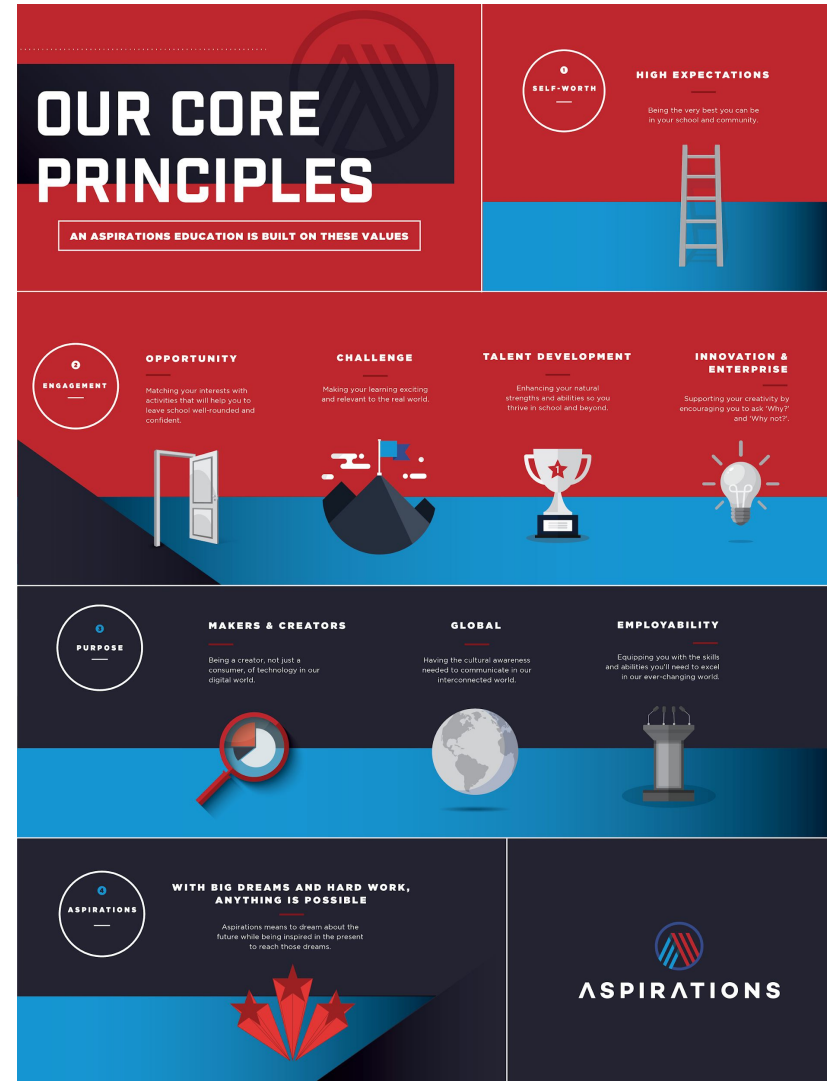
OUR CORE PRINCIPLES

AN ASPIRATIONS EDUCATION IS BUILT ON THESE VALUES

1
SELF-WORTH

HIGH EXPECTATIONS

Being the very best you can be in your school and community.

2
ENGAGEMENT

OPPORTUNITY

Matching your interests with activities that will help you to leave school well-rounded and confident.

CHALLENGE

Making your learning exciting and relevant to the real world.

TALENT DEVELOPMENT

Enhancing your natural strengths and abilities so you thrive in school and beyond.

INNOVATION & ENTERPRISE

Supporting your creativity by encouraging you to ask 'Why?' and 'Why not?'.

1

3
PURPOSE

MAKERS & CREATORS

Being a creator, not just a consumer, of technology in our digital world.

GLOBAL

Having the cultural awareness needed to communicate in our interconnected world.

EMPLOYABILITY

Equipping you with the skills and abilities you'll need to excel in our ever-changing world.

4
ASPIRATIONS

WITH BIG DREAMS AND HARD WORK, ANYTHING IS POSSIBLE

Aspirations means to dream about the future while being inspired in the present to reach those dreams.

ASPIRATIONS